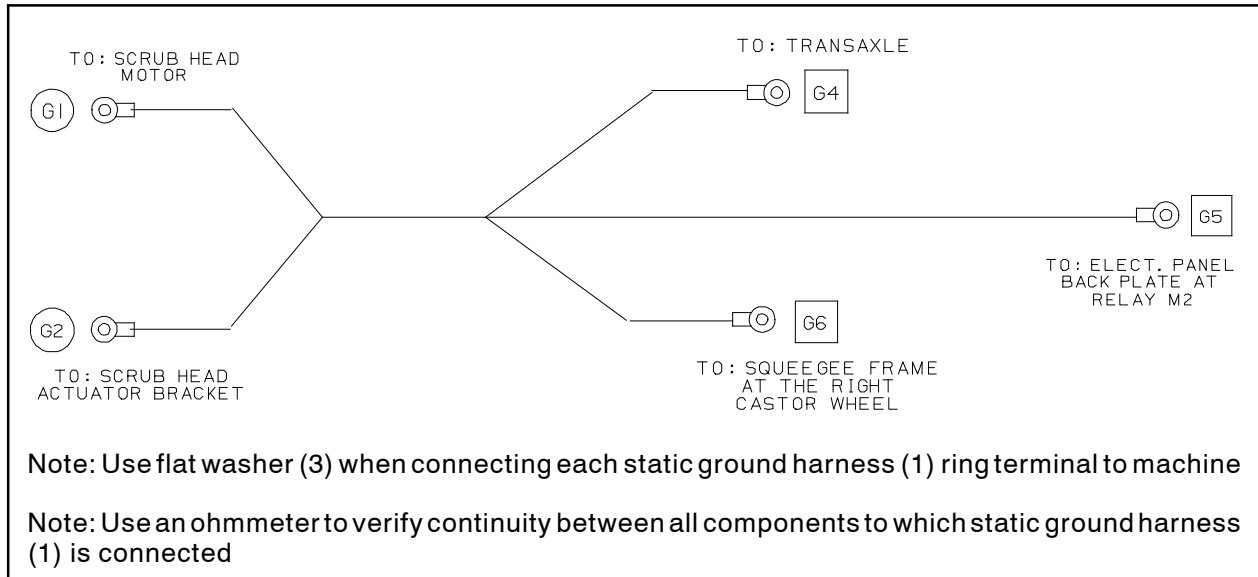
TO: SCRUB HEAD MOTOR

G1

TO: TRANSAXLE

G4

G5

TO: ELECT. PANEL BACK PLATE AT RELAY M2

G2

G6

TO: SCRUB HEAD ACTUATOR BRACKET

TO: SQUEEGEE FRAME AT THE RIGHT CASTOR WHEEL

Note: Use flat washer (3) when connecting each static ground harness (1) ring terminal to machine

Note: Use an ohmmeter to verify continuity between all components to which static ground harness (1) is connected